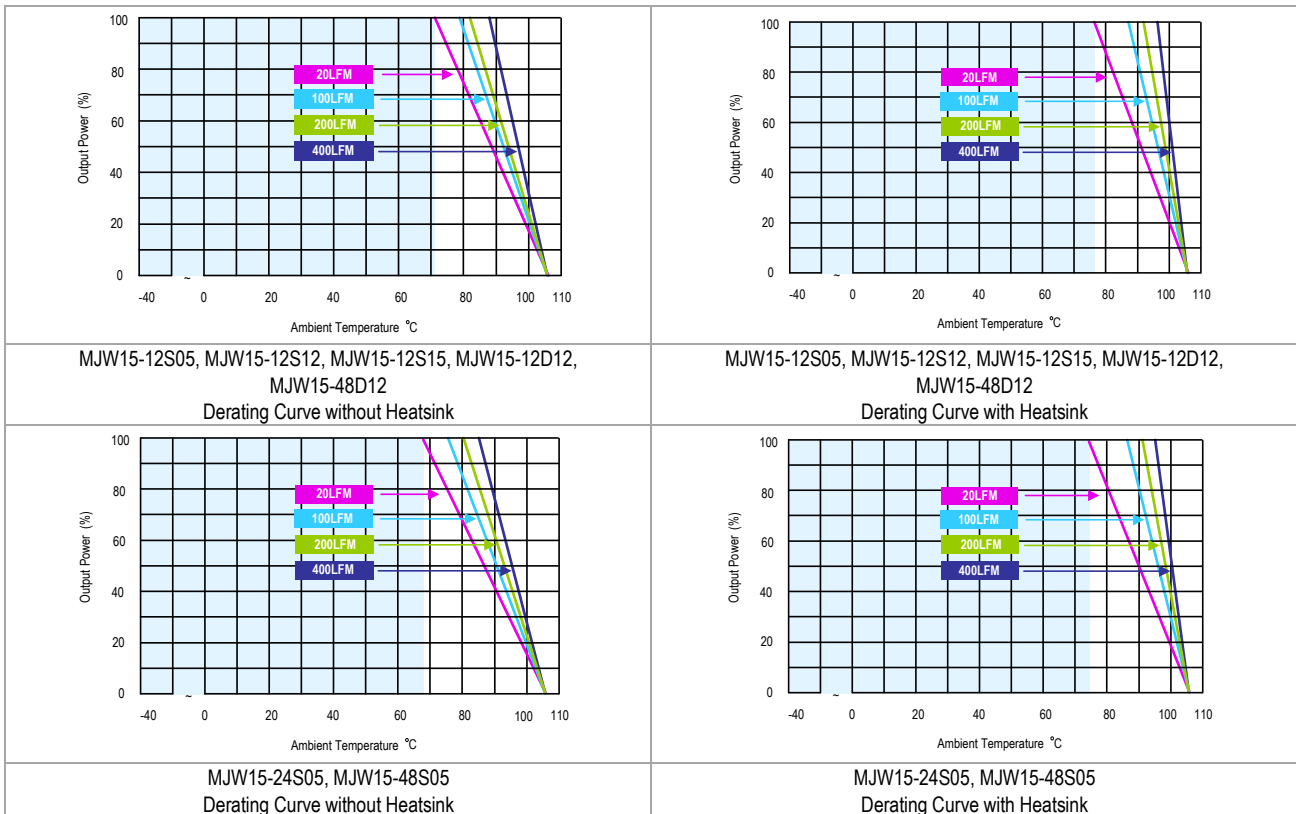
100
80
60
40
20
0
Output Power (%)
20LFM
100LFM
200LFM
400LFM
~
-40 0 20 40 60 80 100 110
Ambient Temperature ℃

100
80
60
40
20
0
Output Power (%)
20LFM
100LFM
200LFM
400LFM
~
-40 0 20 40 60 80 100 110
Ambient Temperature ℃

MJW15-12S05, MJW15-12S12, MJW15-12S15, MJW15-12D12, MJW15-48D12
Derating Curve without Heatsink

MJW15-12S05, MJW15-12S12, MJW15-12S15, MJW15-12D12, MJW15-48D12
Derating Curve with Heatsink

100
80
60
40
20
0
Output Power (%)
20LFM
100LFM
200LFM
400LFM
~
-40 0 20 40 60 80 100 110
Ambient Temperature ℃

100
80
60
40
20
0
Output Power (%)
20LFM
100LFM
200LFM
400LFM
~
-40 0 20 40 60 80 100 110
Ambient Temperature ℃

MJW15-24S05, MJW15-48S05
Derating Curve without Heatsink

MJW15-24S05, MJW15-48S05
Derating Curve with Heatsink